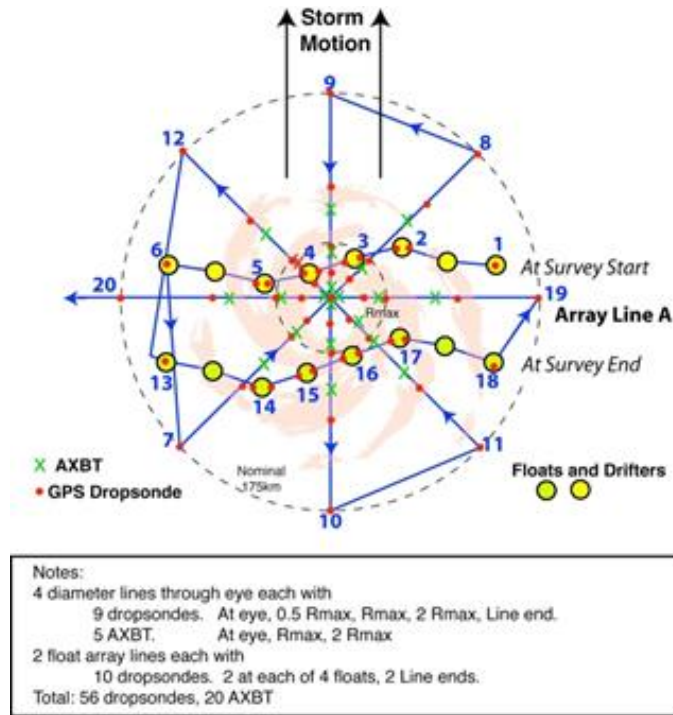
Storm Motion

9
8
12
1
2
3
4
5
6
20
19
Array Line A
At Survey Start
Rmax
17
18
At Survey End
16
15
14
13
7
11
10

X AXBT
GPS Dropsonde

Nominal 175km

Floats and Drifters

Notes:
4 diameter lines through eye each with
9 dropsondes. At eye, 0.5 Rmax, Rmax, 2 Rmax, Line end.
5 AXBT. At eye, Rmax, 2 Rmax
2 float array lines each with
10 dropsondes. 2 at each of 4 floats, 2 Line ends.
Total: 56 dropsondes, 20 AXBT